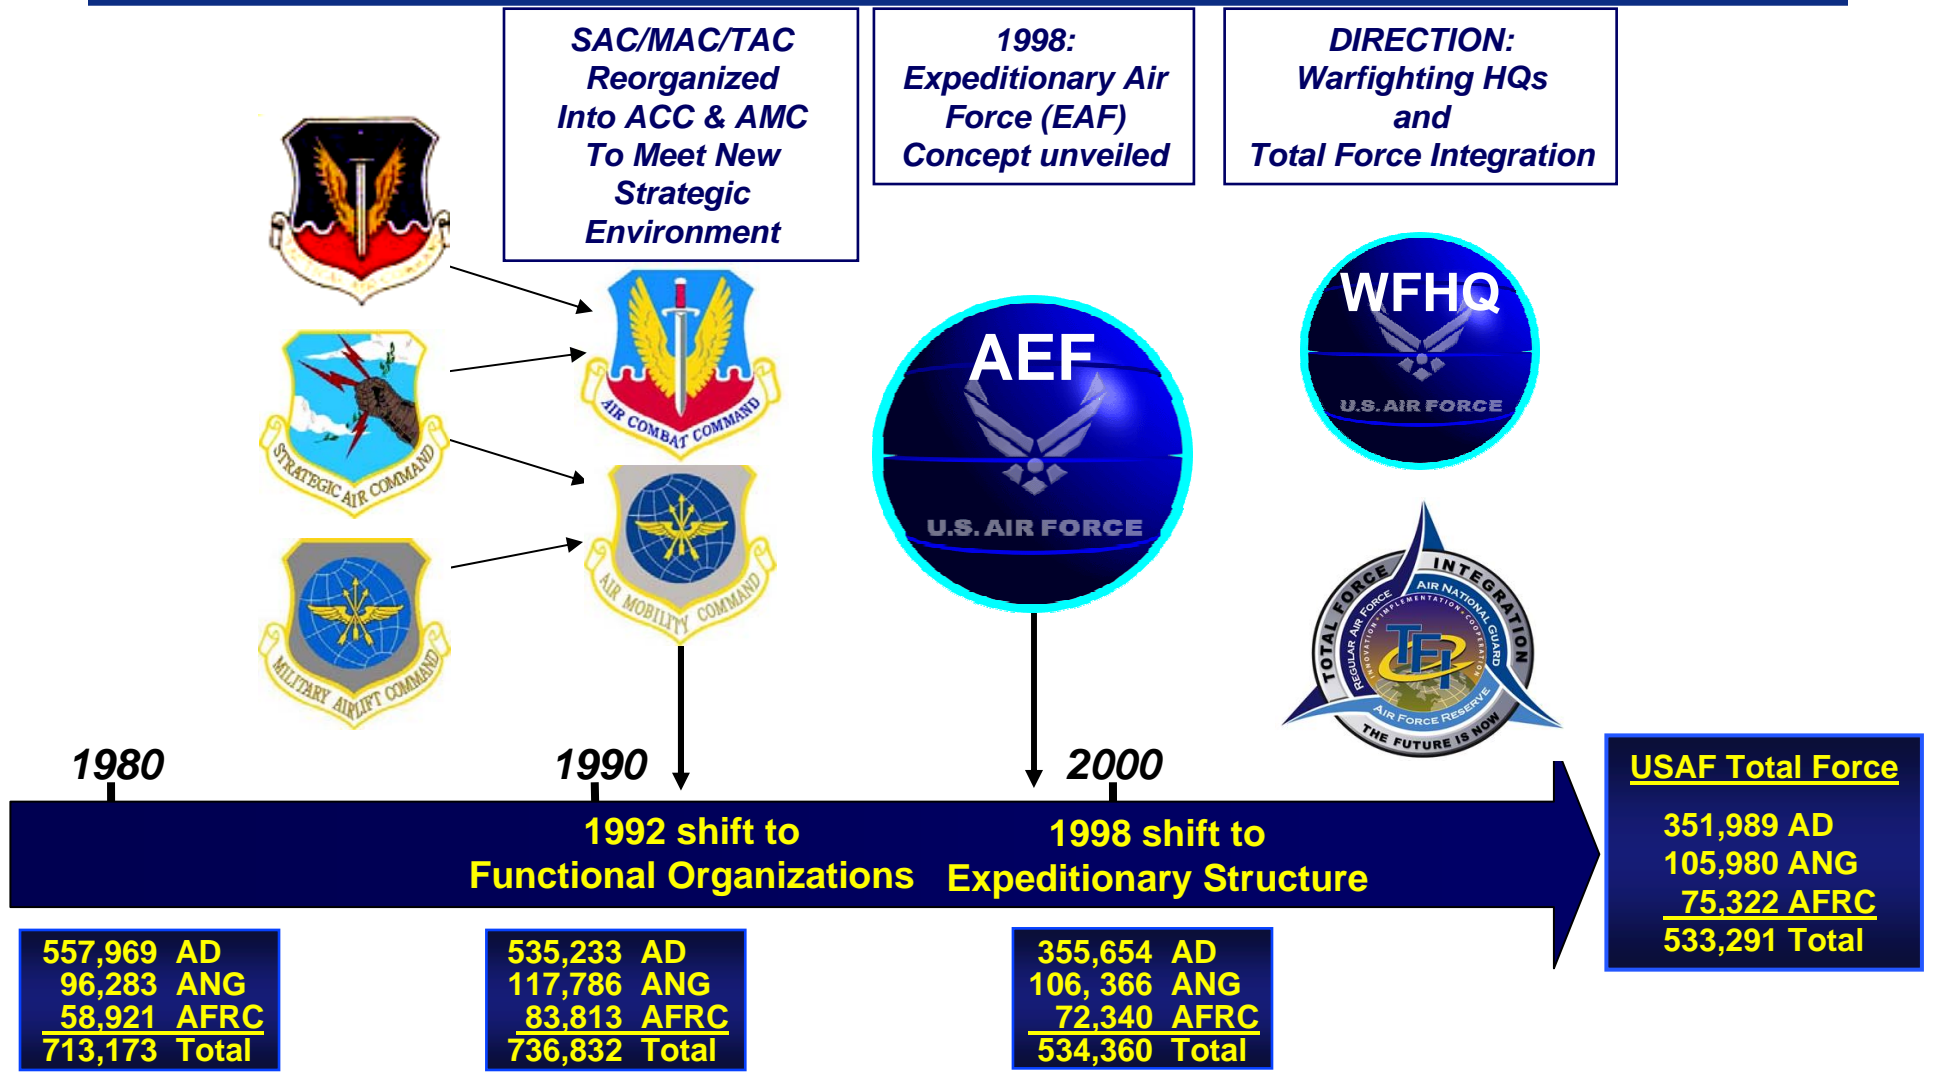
SAC/MAC/TAC Reorganized Into ACC & AMC To Meet New Strategic Environment

1998: Expeditionary Air Force (EAF) Concept unveiled

DIRECTION: Warfighting HQs and Total Force Integration

STRATEGIC AIR COMMAND

MILITARY AIRLIFT COMMAND

AIR COMBAT COMMAND

AIR MOBILITY COMMAND

AEF

U.S. AIR FORCE

WFHQ

U.S. AIR FORCE

TOTAL FORCE INTEGRATION

REGULAR AIR FORCE

AIR NATIONAL GUARD

AIR FORCE RESERVE

IMPLEMENTATION COOPERATION INNOVATION

TFI

THE FUTURE IS NOW

1980

1990

2000

1992 shift to Functional Organizations

1998 shift to Expeditionary Structure

USAF Total Force

351,989 AD
105,980 ANG
75,322 AFRC
533,291 Total

557,969 AD
96,283 ANG
58,921 AFRC
713,173 Total

535,233 AD
117,786 ANG
83,813 AFRC
736,832 Total

355,654 AD
106, 366 ANG
72,340 AFRC
534,360 Total